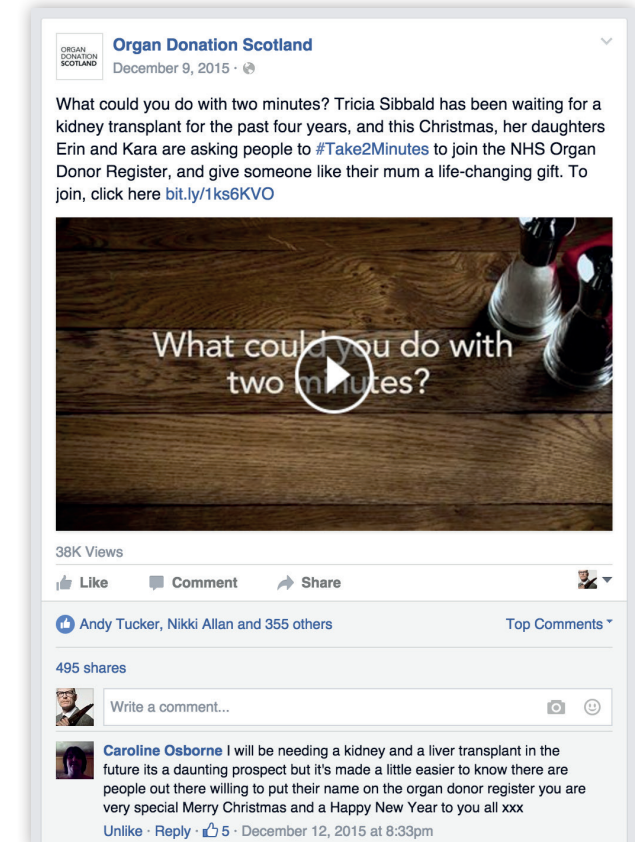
ORGAN DONATION SCOTLAND

Organ Donation Scotland
December 9, 2015 ·

What could you do with two minutes? Tricia Sibbald has been waiting for a kidney transplant for the past four years, and this Christmas, her daughters Erin and Kara are asking people to #Take2Minutes to join the NHS Organ Donor Register, and give someone like their mum a life-changing gift. To join, click here bit.ly/1ks6KVO

What could you do with two minutes?

38K Views

Like Comment Share

Andy Tucker, Nikki Allan and 355 others

Top Comments

495 shares

Write a comment...

Caroline Osborne I will be needing a kidney and a liver transplant in the future its a daunting prospect but it's made a little easier to know there are people out there willing to put their name on the organ donor register you are very special Merry Christmas and a Happy New Year to you all xxx
Unlike · Reply · 5 · December 12, 2015 at 8:33pm